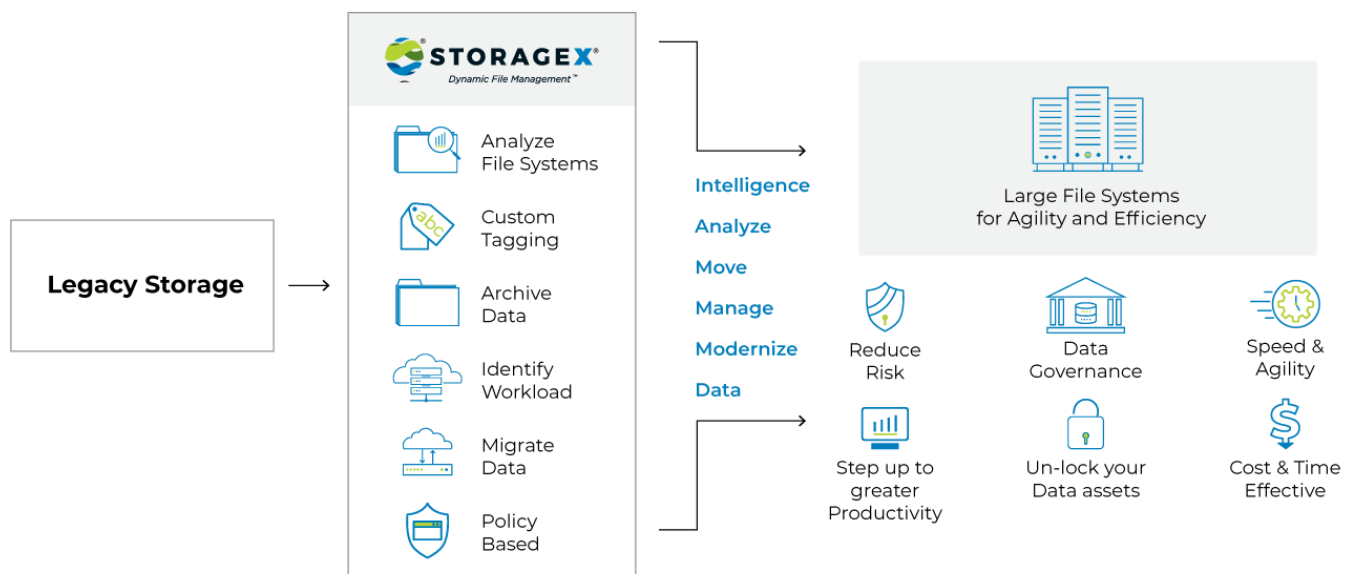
Legacy Storage

STORAGEX®
Dynamic File Management™

Analyze File Systems

abc

Custom Tagging

Archive Data

Identify Workload

Migrate Data

Policy Based

Intelligence
Analyze
Move
Manage
Modernize
Data

Large File Systems for Agility and Efficiency

Reduce Risk

Data Governance

Speed & Agility

Step up to greater Productivity

Un-lock your Data assets

Cost & Time Effective